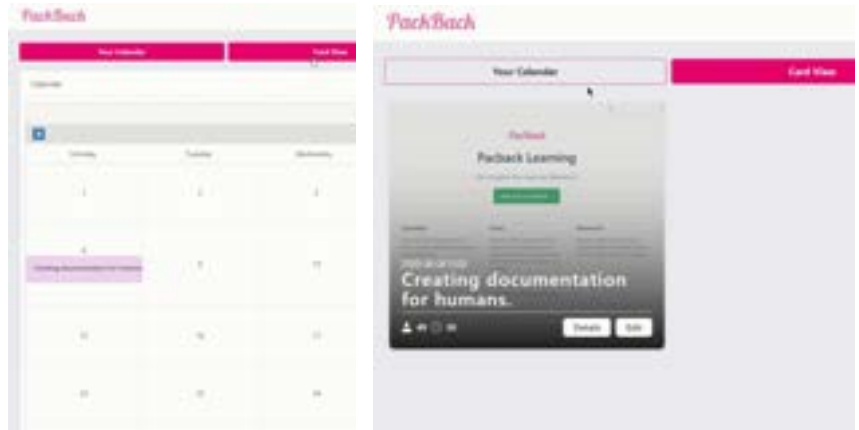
PackBack

Your Calendar

Card View

Calendar

Monday

Tuesday

Wednesday

1

2

3

8

9

10

Creating documentation for humans

15

16

17

22

23

24

PackBack

Your Calendar

Card View

Packback

Packback Learning

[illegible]

Creating documentation for humans.

Details

Edit